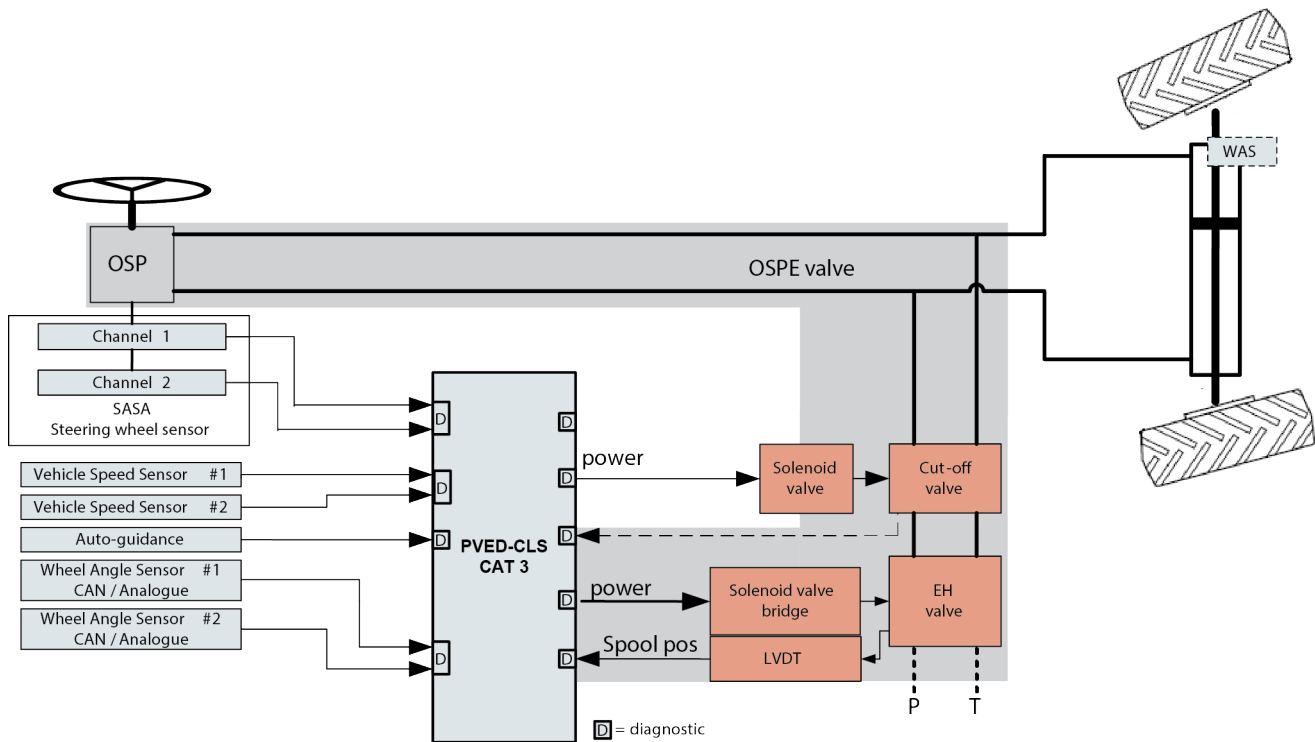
WAS

OSP

OSPE valve

Channel 1

Channel 2

SASA
Steering wheel sensor

Vehicle Speed Sensor #1

Vehicle Speed Sensor #2

Auto-guidance

Wheel Angle Sensor #1
CAN / Analogue

Wheel Angle Sensor #2
CAN / Analogue

D
D
D
D
D
D
D
D
D

PVED-CLS
CAT 3

power

Solenoid valve

Cut-off valve

power

Solenoid valve bridge

EH valve

Spool pos

LVDT

P

T

D = diagnostic